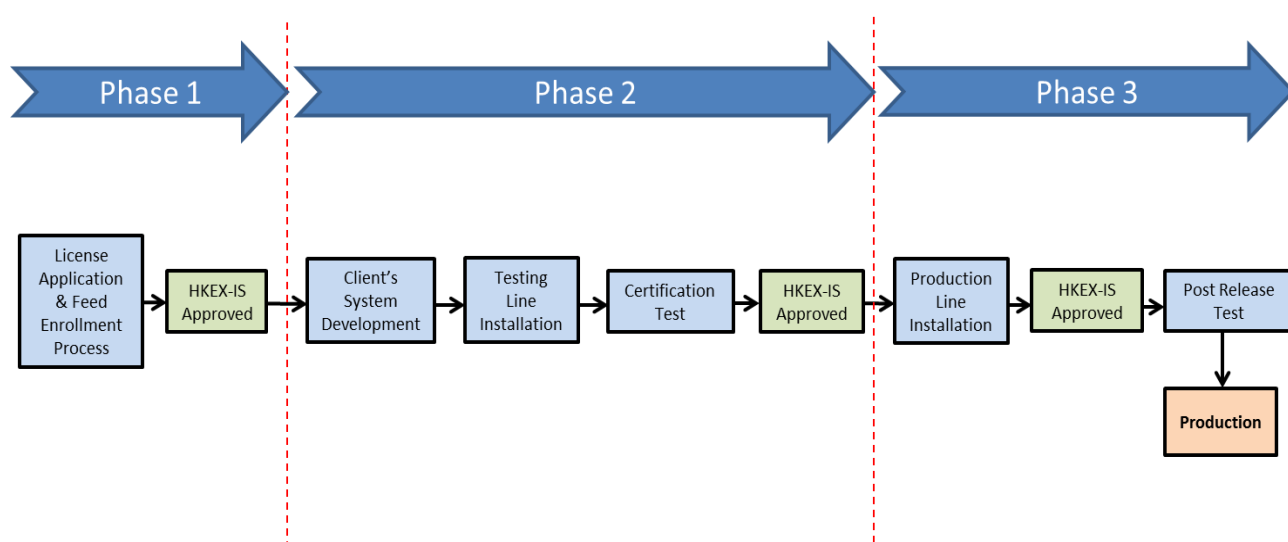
Phase 1

Phase 2

Phase 3

License Application & Feed Enrollment Process

HKEX-IS Approved

Client's System Development

Testing Line Installation

Certification Test

HKEX-IS Approved

Production Line Installation

HKEX-IS Approved

Post Release Test

Production